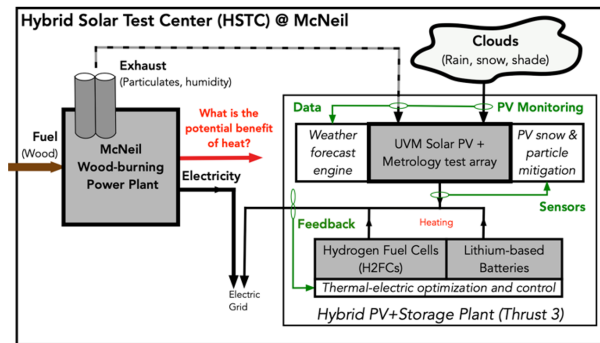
Hybrid Solar Test Center (HSTC) @ McNeil

Exhaust
(Particulates, humidity)

Clouds
(Rain, snow, shade)

Fuel
(Wood)

McNeil
Wood-burning
Power Plant

What is the potential benefit of heat?

Data

PV Monitoring

Weather forecast engine

UVM Solar PV + Metrology test array

PV snow & particle mitigation

Electricity

Sensors

Feedback

Heating

Hydrogen Fuel Cells
(H2FCs)

Lithium-based Batteries

Thermal-electric optimization and control

Electric Grid

Hybrid PV+Storage Plant (Thrust 3)